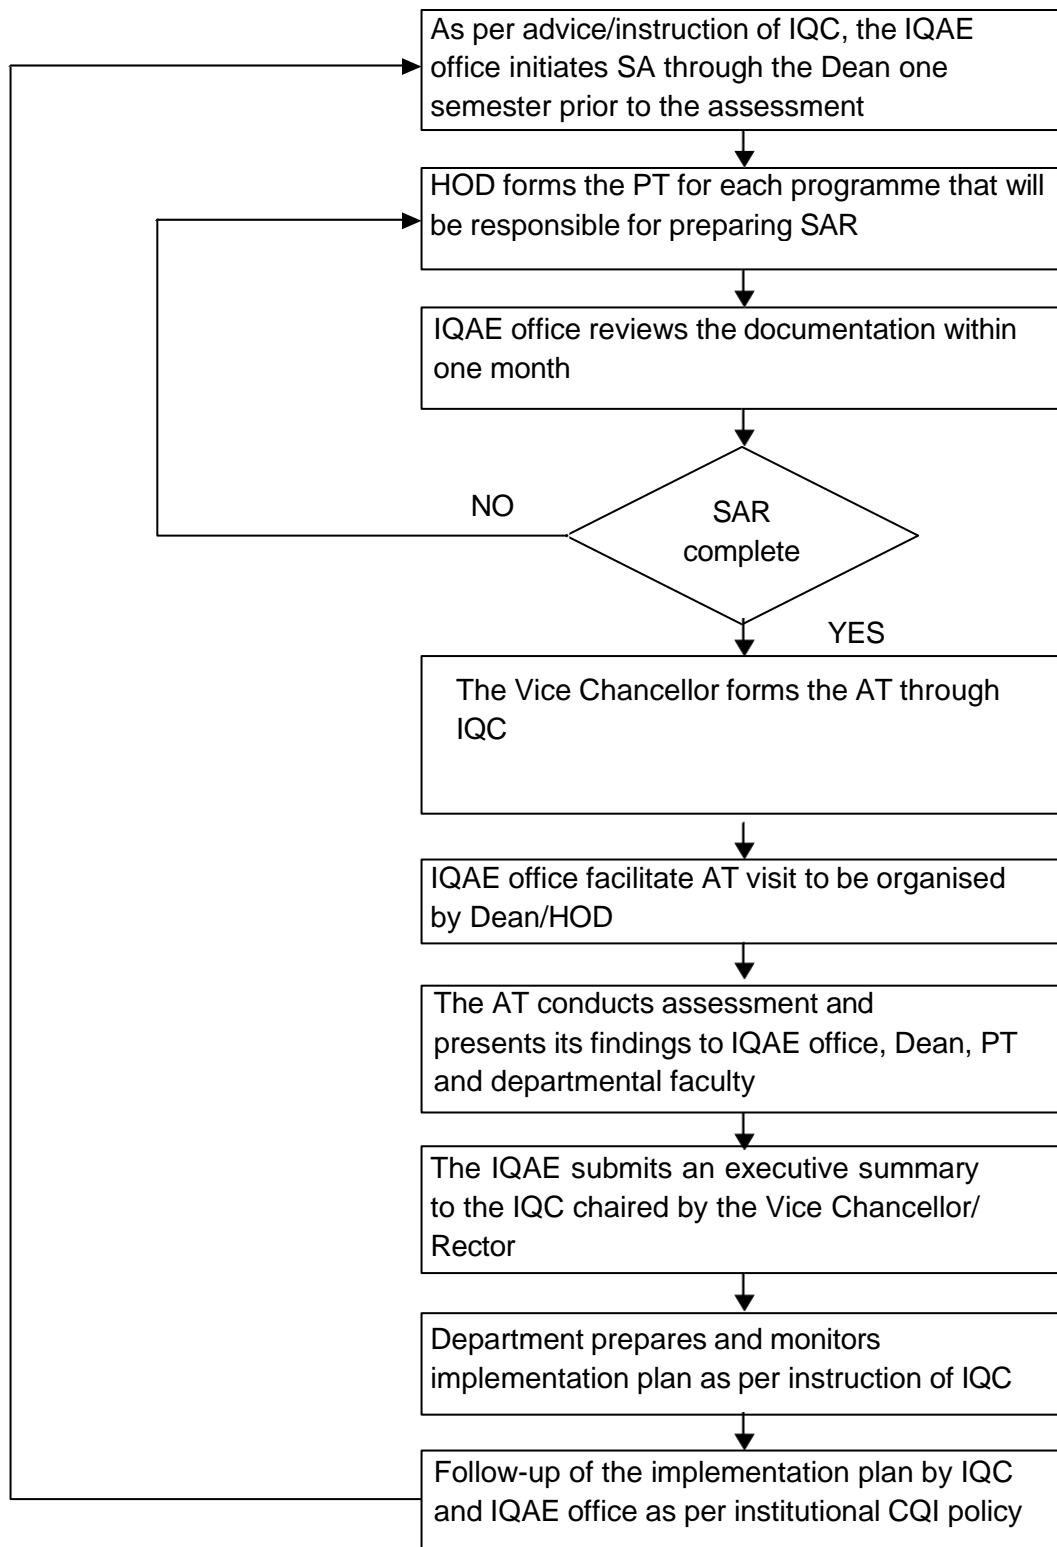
As per advice/instruction of IQC, the IQAE office initiates SA through the Dean one semester prior to the assessment

HOD forms the PT for each programme that will be responsible for preparing SAR

IQAE office reviews the documentation within one month

NO

SAR complete

YES

The Vice Chancellor forms the AT through IQC

IQAE office facilitate AT visit to be organised by Dean/HOD

The AT conducts assessment and presents its findings to IQAE office, Dean, PT and departmental faculty

The IQAE submits an executive summary to the IQC chaired by the Vice Chancellor/ Rector

Department prepares and monitors implementation plan as per instruction of IQC

Follow-up of the implementation plan by IQC and IQAE office as per institutional CQI policy